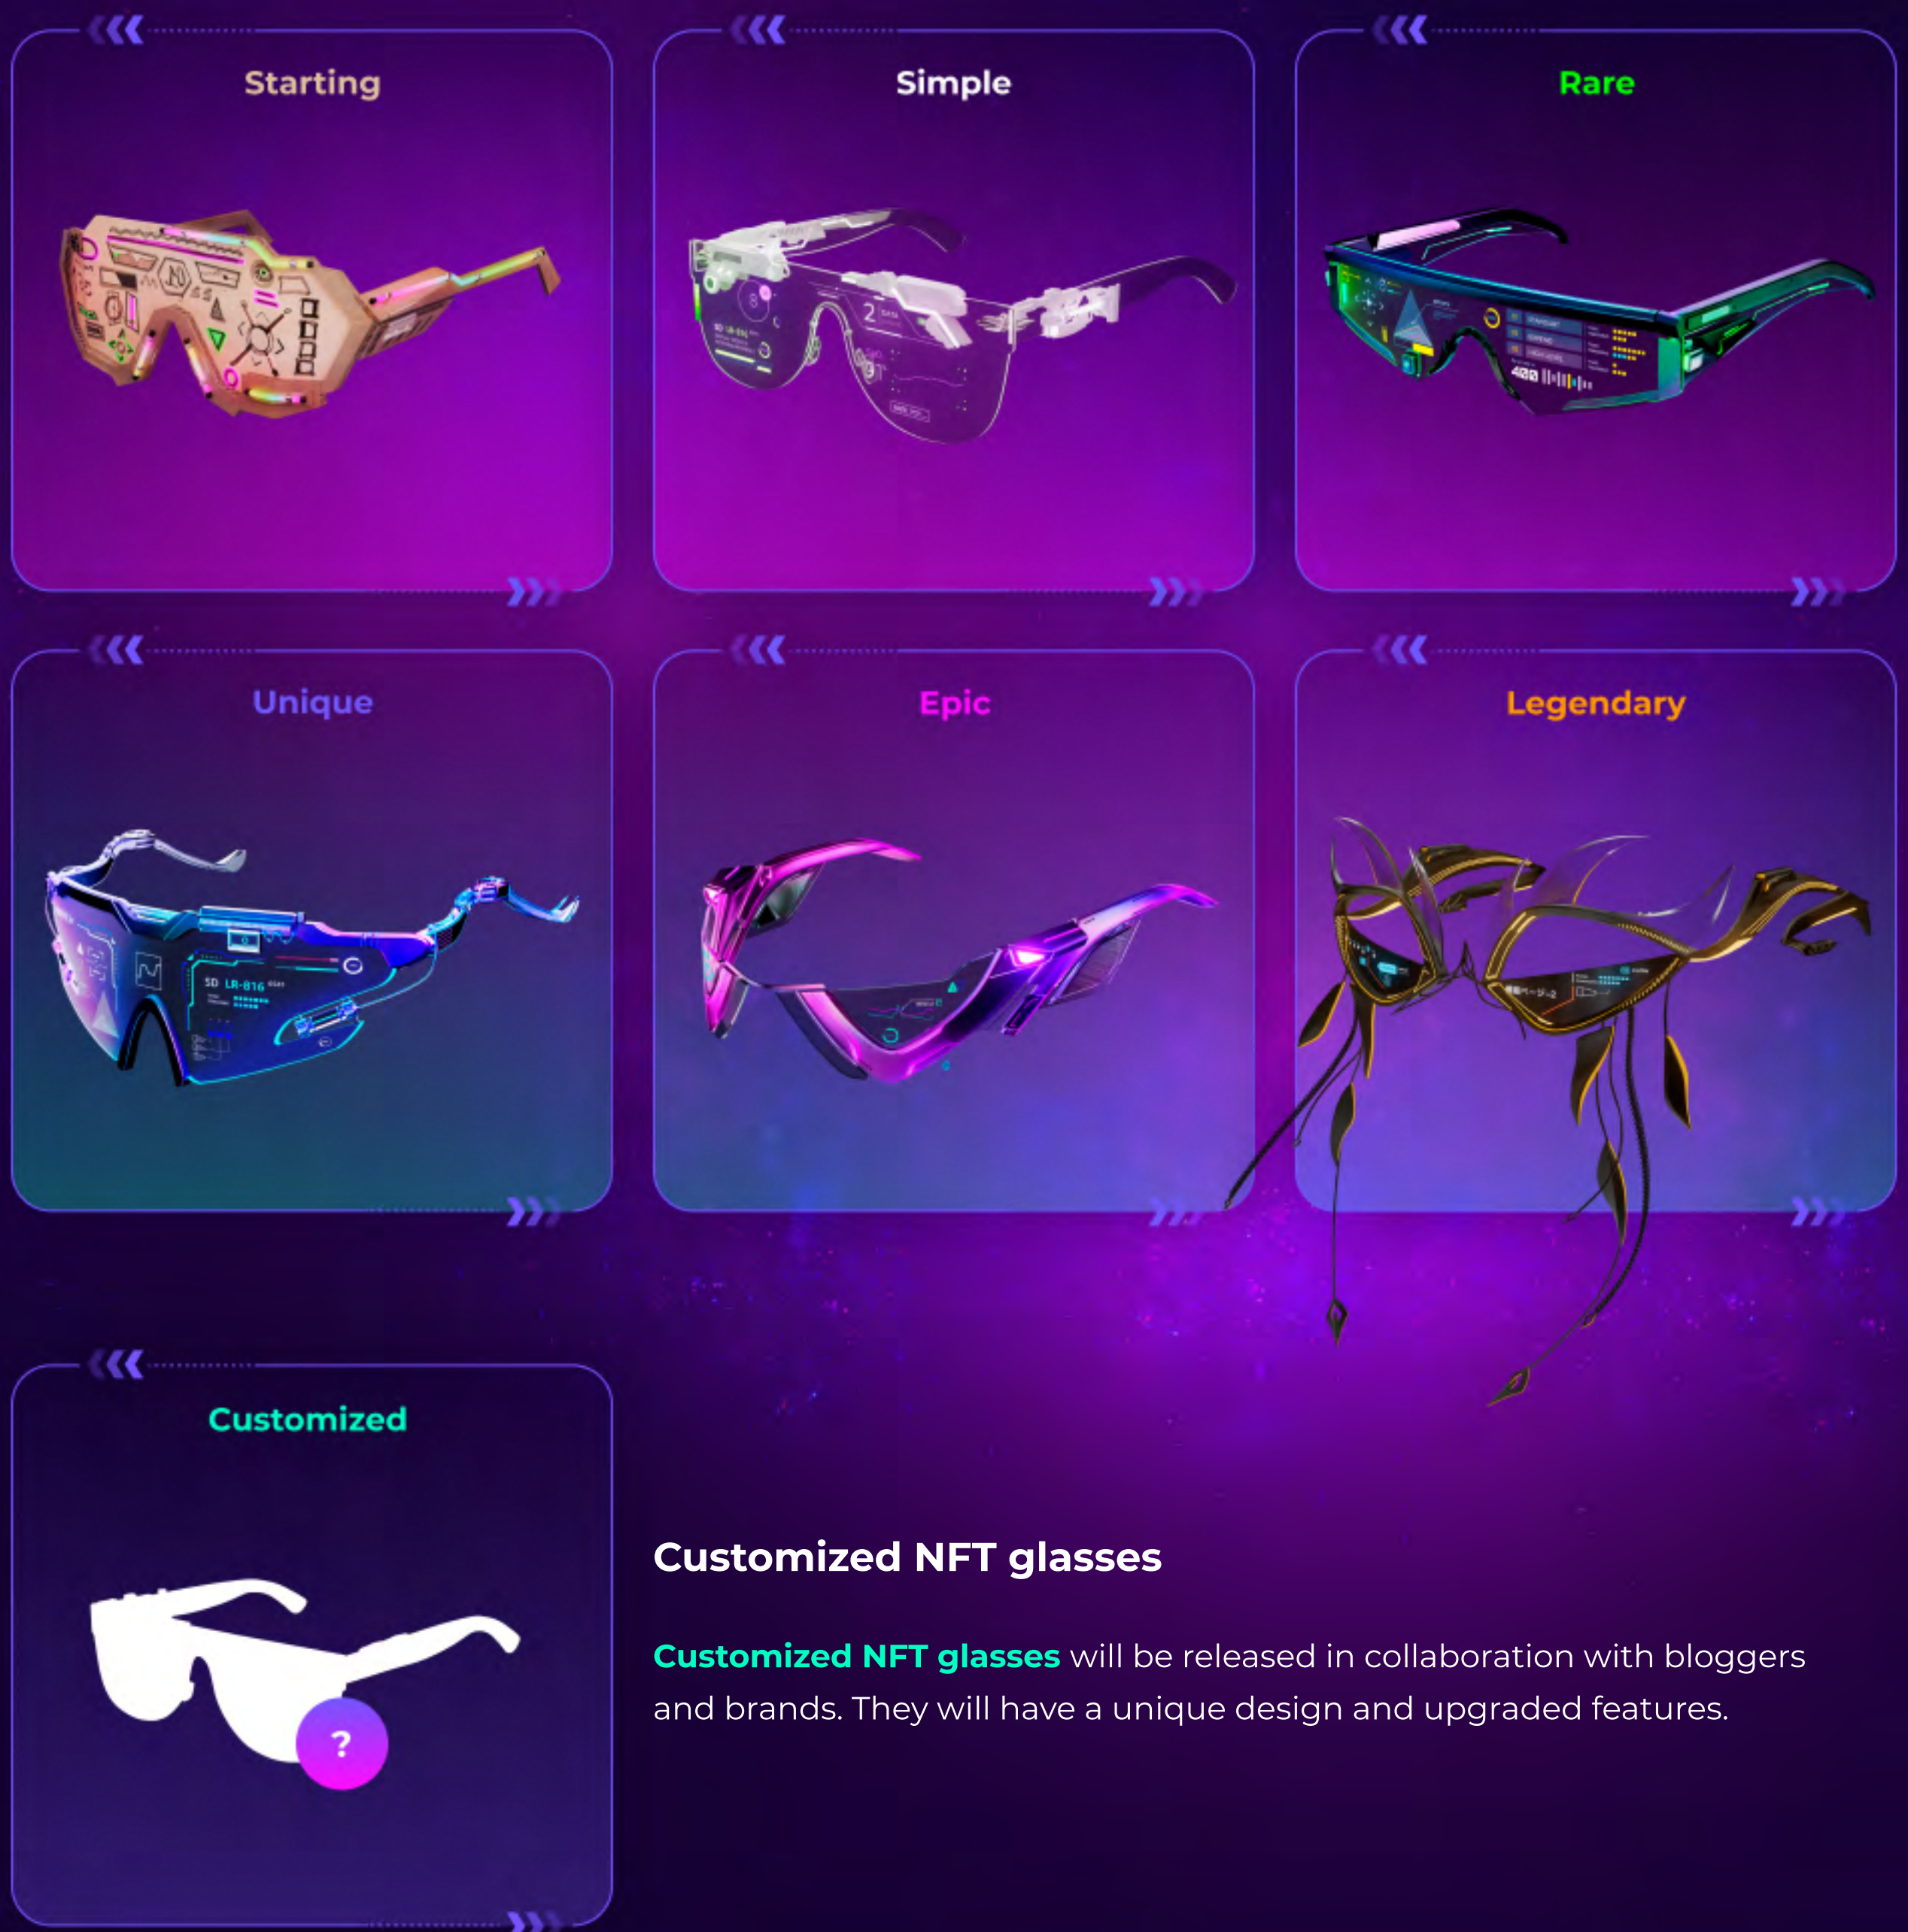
Starting

Simple

Rare

Unique

Epic

Legendary

Customized

?

Customized NFT glasses

Customized NFT glasses will be released in collaboration with bloggers and brands. They will have a unique design and upgraded features.